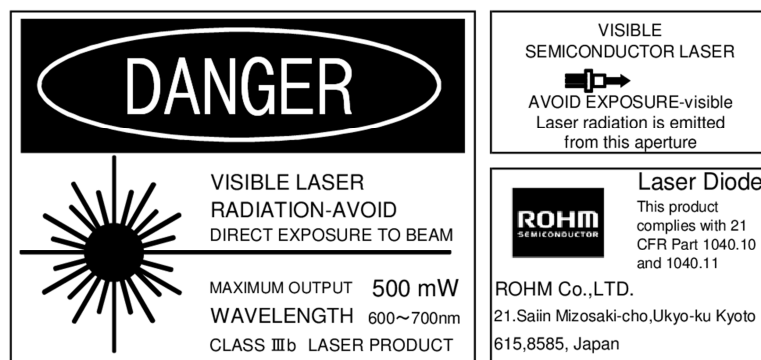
DANGER

VISIBLE LASER RADIATION-AVOID DIRECT EXPOSURE TO BEAM

MAXIMUM OUTPUT 500 mW
WAVELENGTH 600～700nm
CLASS IIIb LASER PRODUCT

VISIBLE SEMICONDUCTOR LASER

AVOID EXPOSURE-visible Laser radiation is emitted from this aperture

Laser Diode

ROHM SEMICONDUCTOR

This product complies with 21 CFR Part 1040.10 and 1040.11

ROHM Co.,LTD.
21.Saiin Mizosaki-cho,Ukyo-ku Kyoto
615,8585, Japan